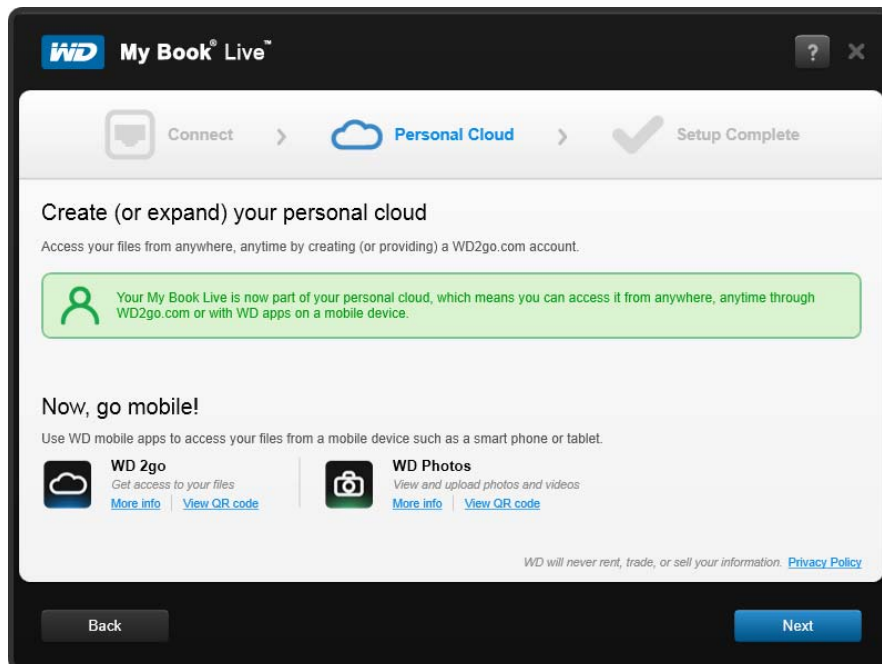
WD My Book® Live™

?

Connect > Personal Cloud > Setup Complete

Create (or expand) your personal cloud

Access your files from anywhere, anytime by creating (or providing) a WD2go.com account.

Your My Book Live is now part of your personal cloud, which means you can access it from anywhere, anytime through WD2go.com or with WD apps on a mobile device.

Now, go mobile!

Use WD mobile apps to access your files from a mobile device such as a smart phone or tablet.

WD 2go
Get access to your files
More info | View QR code

WD Photos
View and upload photos and videos
More info | View QR code

WD will never rent, trade, or sell your information. Privacy Policy

Back

Next